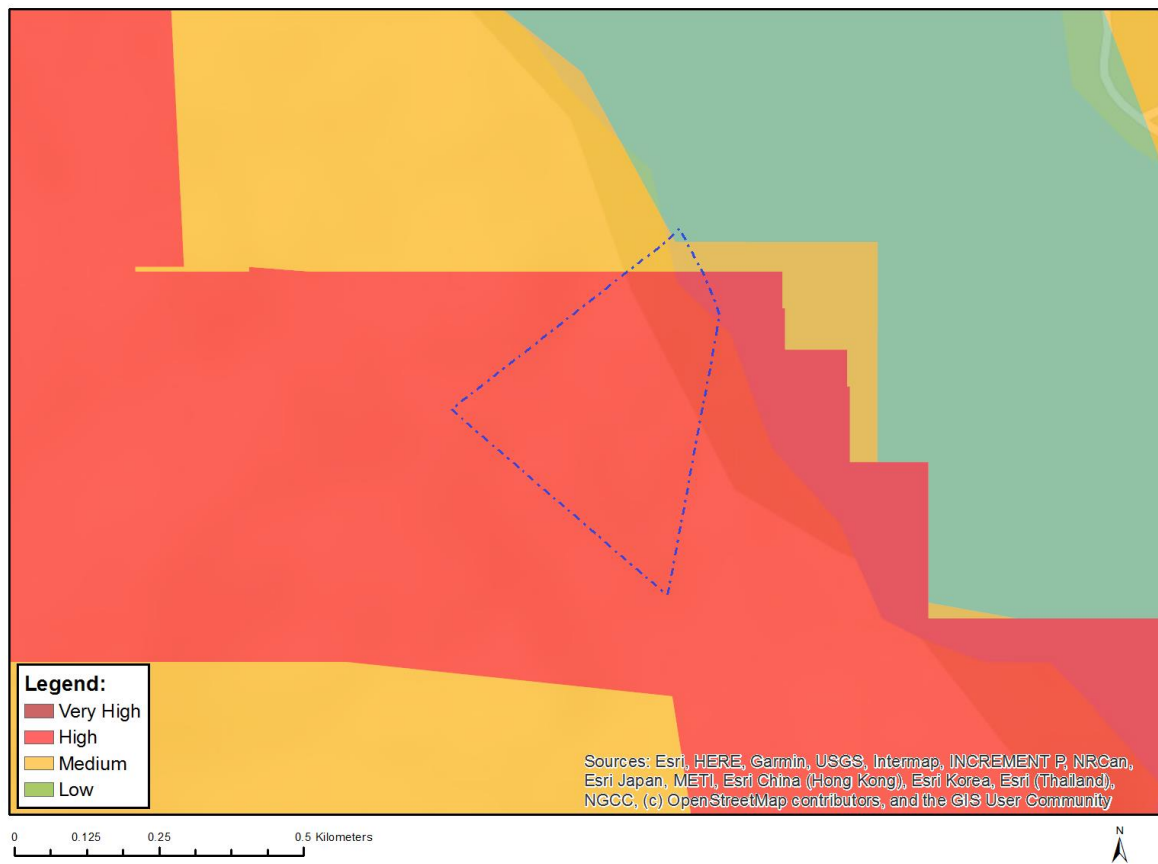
Legend:
Very High
High
Medium
Low

Sources: Esri, HERE, Garmin, USGS, Intermap, INCREMENT P, NRCan, Esri Japan, METI, Esri China (Hong Kong), Esri Korea, Esri (Thailand), NGCC, (c) OpenStreetMap contributors, and the GIS User Community

0 0.125 0.25 0.5 Kilometers

N